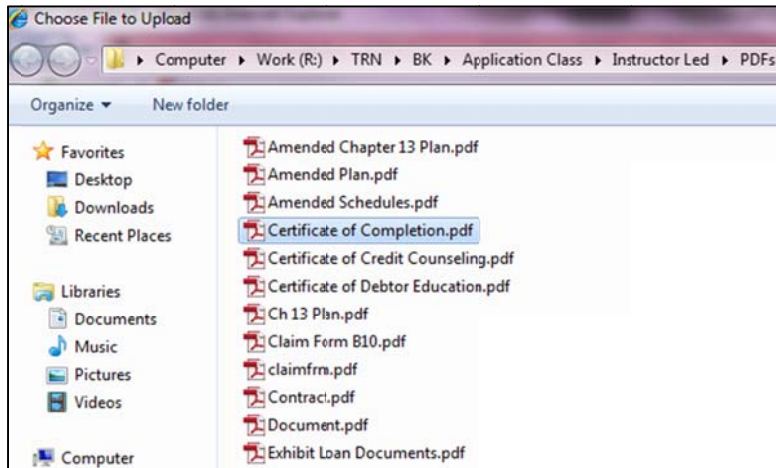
Choose File to Upload

▸ Computer ▸ Work (R:) ▸ TRN ▸ BK ▸ Application Class ▸ Instructor Led ▸ PDFs

Organize ▾ New folder

Favorites
Desktop
Downloads
Recent Places

Libraries
Documents
Music
Pictures
Videos

Computer

Amended Chapter 13 Plan.pdf
Amended Plan.pdf
Amended Schedules.pdf
Certificate of Completion.pdf
Certificate of Credit Counseling.pdf
Certificate of Debtor Education.pdf
Ch 13 Plan.pdf
Claim Form B10.pdf
claimfrm.pdf
Contract.pdf
Document.pdf
Exhibit Loan Documents.pdf